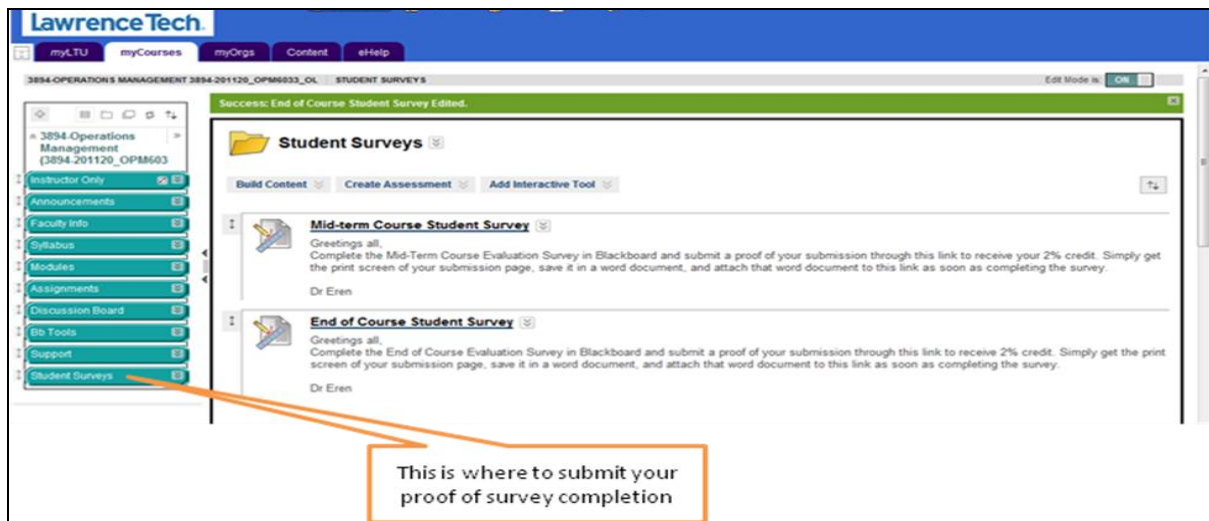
Lawrence Tech.

myLTU myCourses myOrgs Content eHelp

3894-OPERATIONS MANAGEMENT 3894-201120_OPM6033_OL STUDENT SURVEYS

Edit Mode is: ON

Success: End of Course Student Survey Edited.

3894-Operations Management (3894-201120_OPM603

Instructor Only
Announcements
Faculty Info
Syllabus
Modules
Assignments
Discussion Board
Bb Tools
Support
Student Surveys

Student Surveys

Build Content Create Assessment Add Interactive Tool

Mid-term Course Student Survey

Greetings all,
Complete the Mid-Term Course Evaluation Survey in Blackboard and submit a proof of your submission through this link to receive your 2% credit. Simply get the print screen of your submission page, save it in a word document, and attach that word document to this link as soon as completing the survey.

Dr Eren

End of Course Student Survey

Greetings all,
Complete the End of Course Evaluation Survey in Blackboard and submit a proof of your submission through this link to receive 2% credit. Simply get the print screen of your submission page, save it in a word document, and attach that word document to this link as soon as completing the survey.

Dr Eren

This is where to submit your proof of survey completion